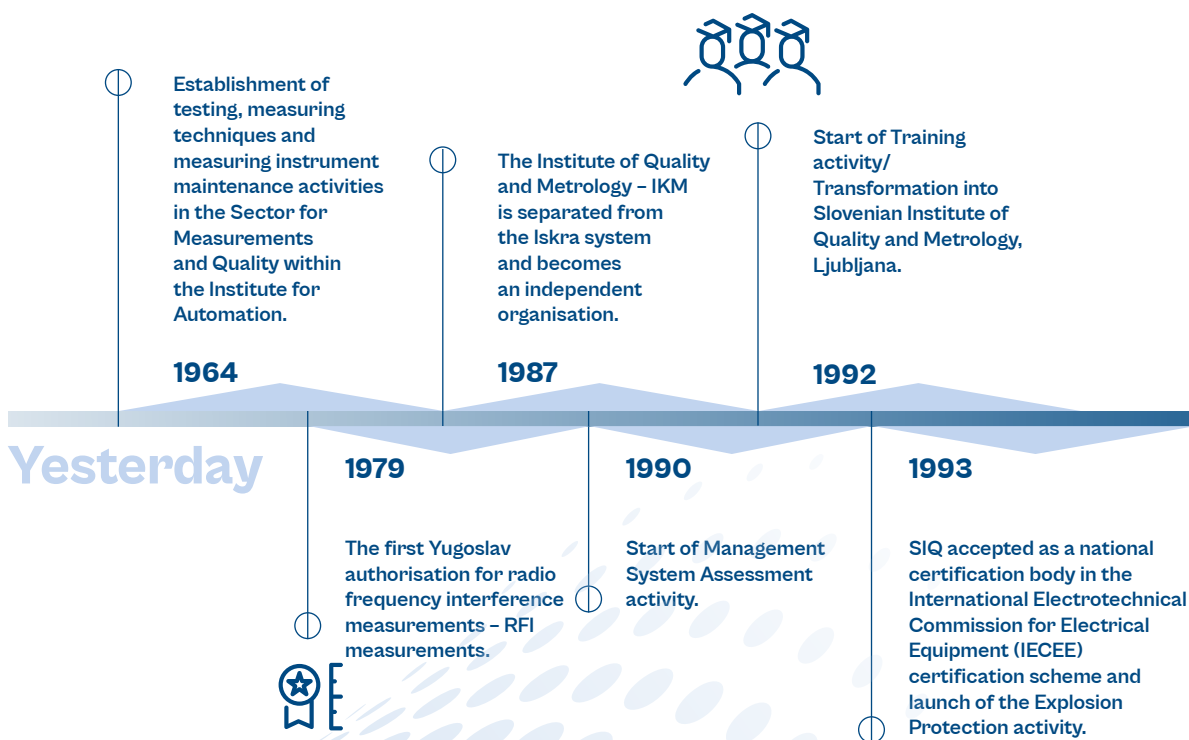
Establishment of testing, measuring techniques and measuring instrument maintenance activities in the Sector for Measurements and Quality within the Institute for Automation.

1964

Yesterday

1979

The first Yugoslav authorisation for radio frequency interference measurements – RFI measurements.

The Institute of Quality and Metrology – IKM is separated from the Iskra system and becomes an independent organisation.

1987

1990

Start of Management System Assessment activity.

Start of Training activity/ Transformation into Slovenian Institute of Quality and Metrology, Ljubljana.

1992

1993

SIQ accepted as a national certification body in the International Electrotechnical Commission for Electrical Equipment (IECEE) certification scheme and launch of the Explosion Protection activity.